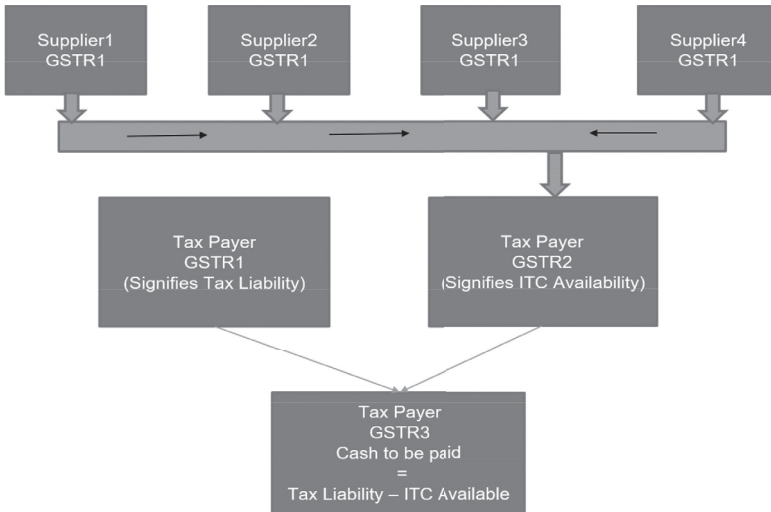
Supplier1
GSTR1

Supplier2
GSTR1

Supplier3
GSTR1

Supplier4
GSTR1

Tax Payer
GSTR1
(Signifies Tax Liability)

Tax Payer
GSTR2
(Signifies ITC Availability)

Tax Payer
GSTR3
Cash to be paid
=
Tax Liability – ITC Available